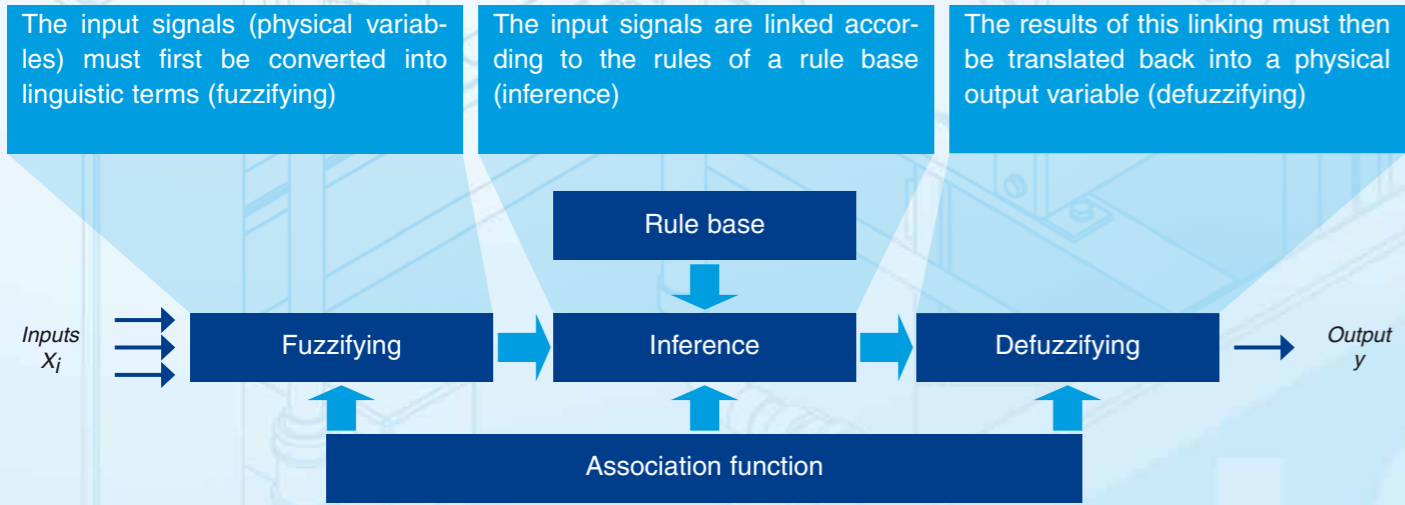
The input signals (physical variables) must first be converted into linguistic terms (fuzzifying)

The input signals are linked according to the rules of a rule base (inference)

The results of this linking must then be translated back into a physical output variable (defuzzifying)

Rule base

Inputs $X_i$

Fuzzifying

Inference

Defuzzifying

Output $y$

Association function